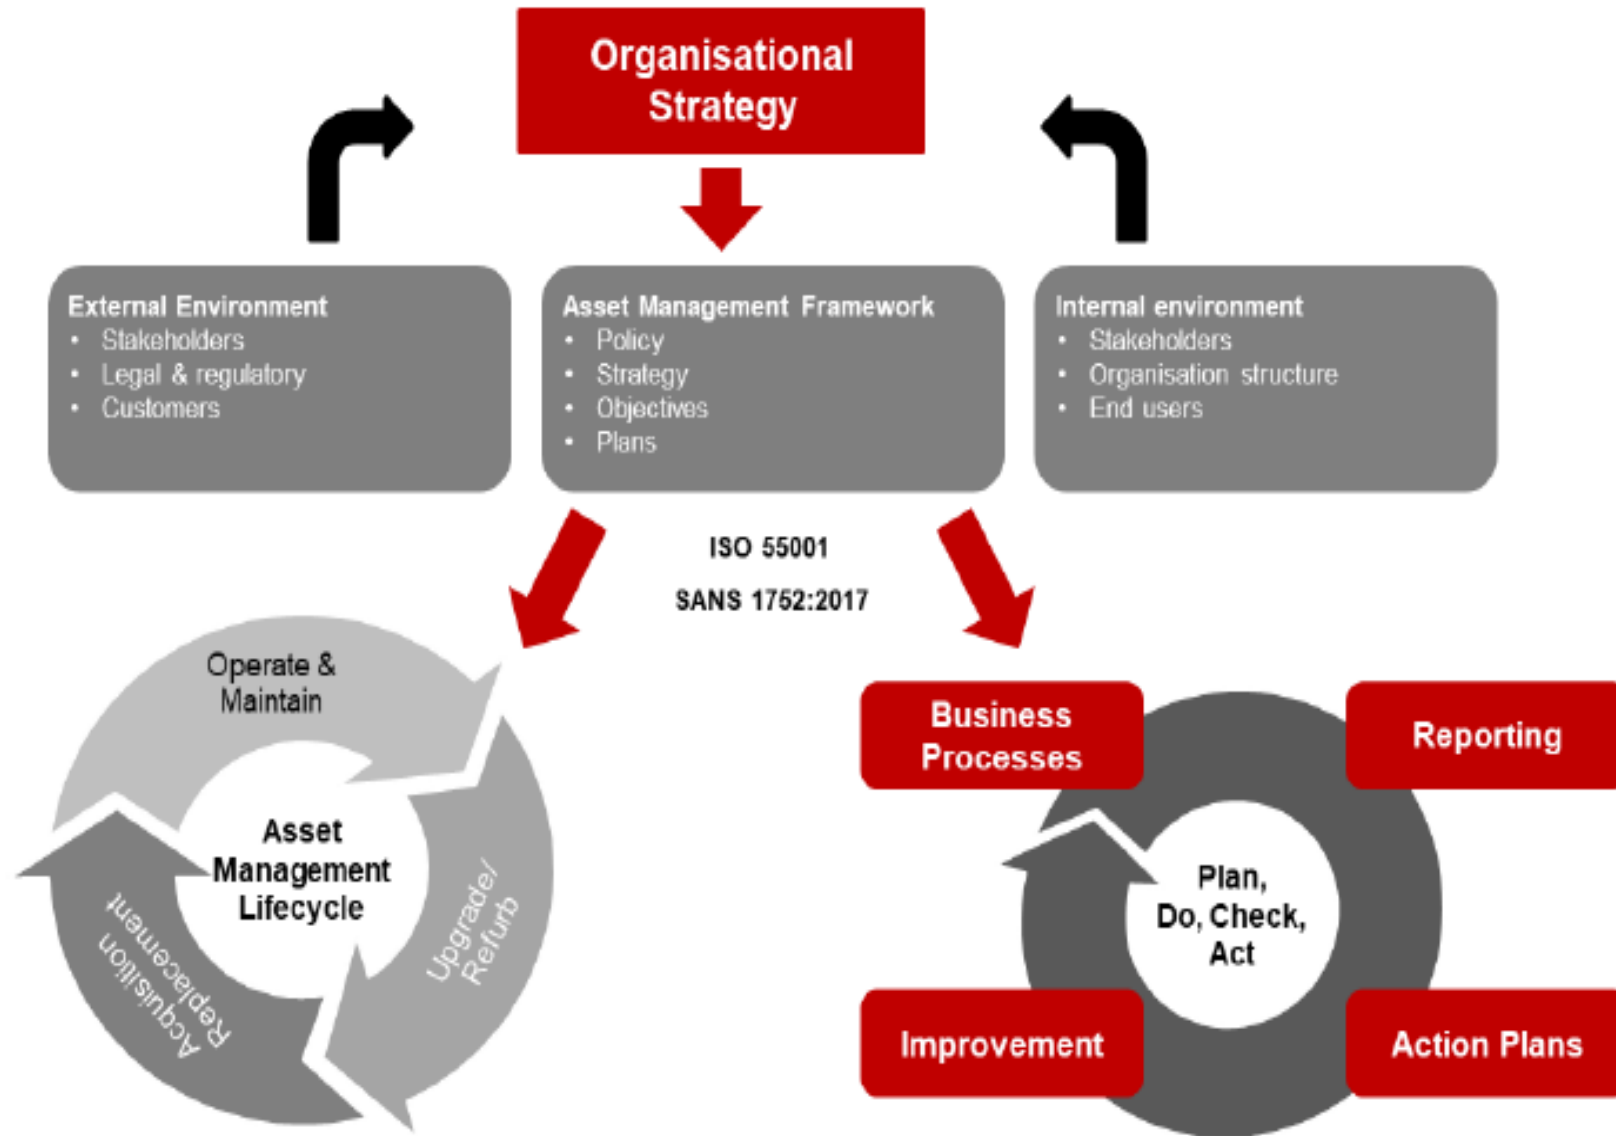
Organisational Strategy

External Environment
- Stakeholders
- Legal & regulatory
- Customers

Asset Management Framework
- Policy
- Strategy
- Objectives
- Plans

Internal environment
- Stakeholders
- Organisation structure
- End users

ISO 55001

SANS 1752:2017

Operate & Maintain

Upgrade/ Refurb

Acquisition Replacement

Asset Management Lifecycle

Business Processes

Reporting

Plan, Do, Check, Act

Improvement

Action Plans